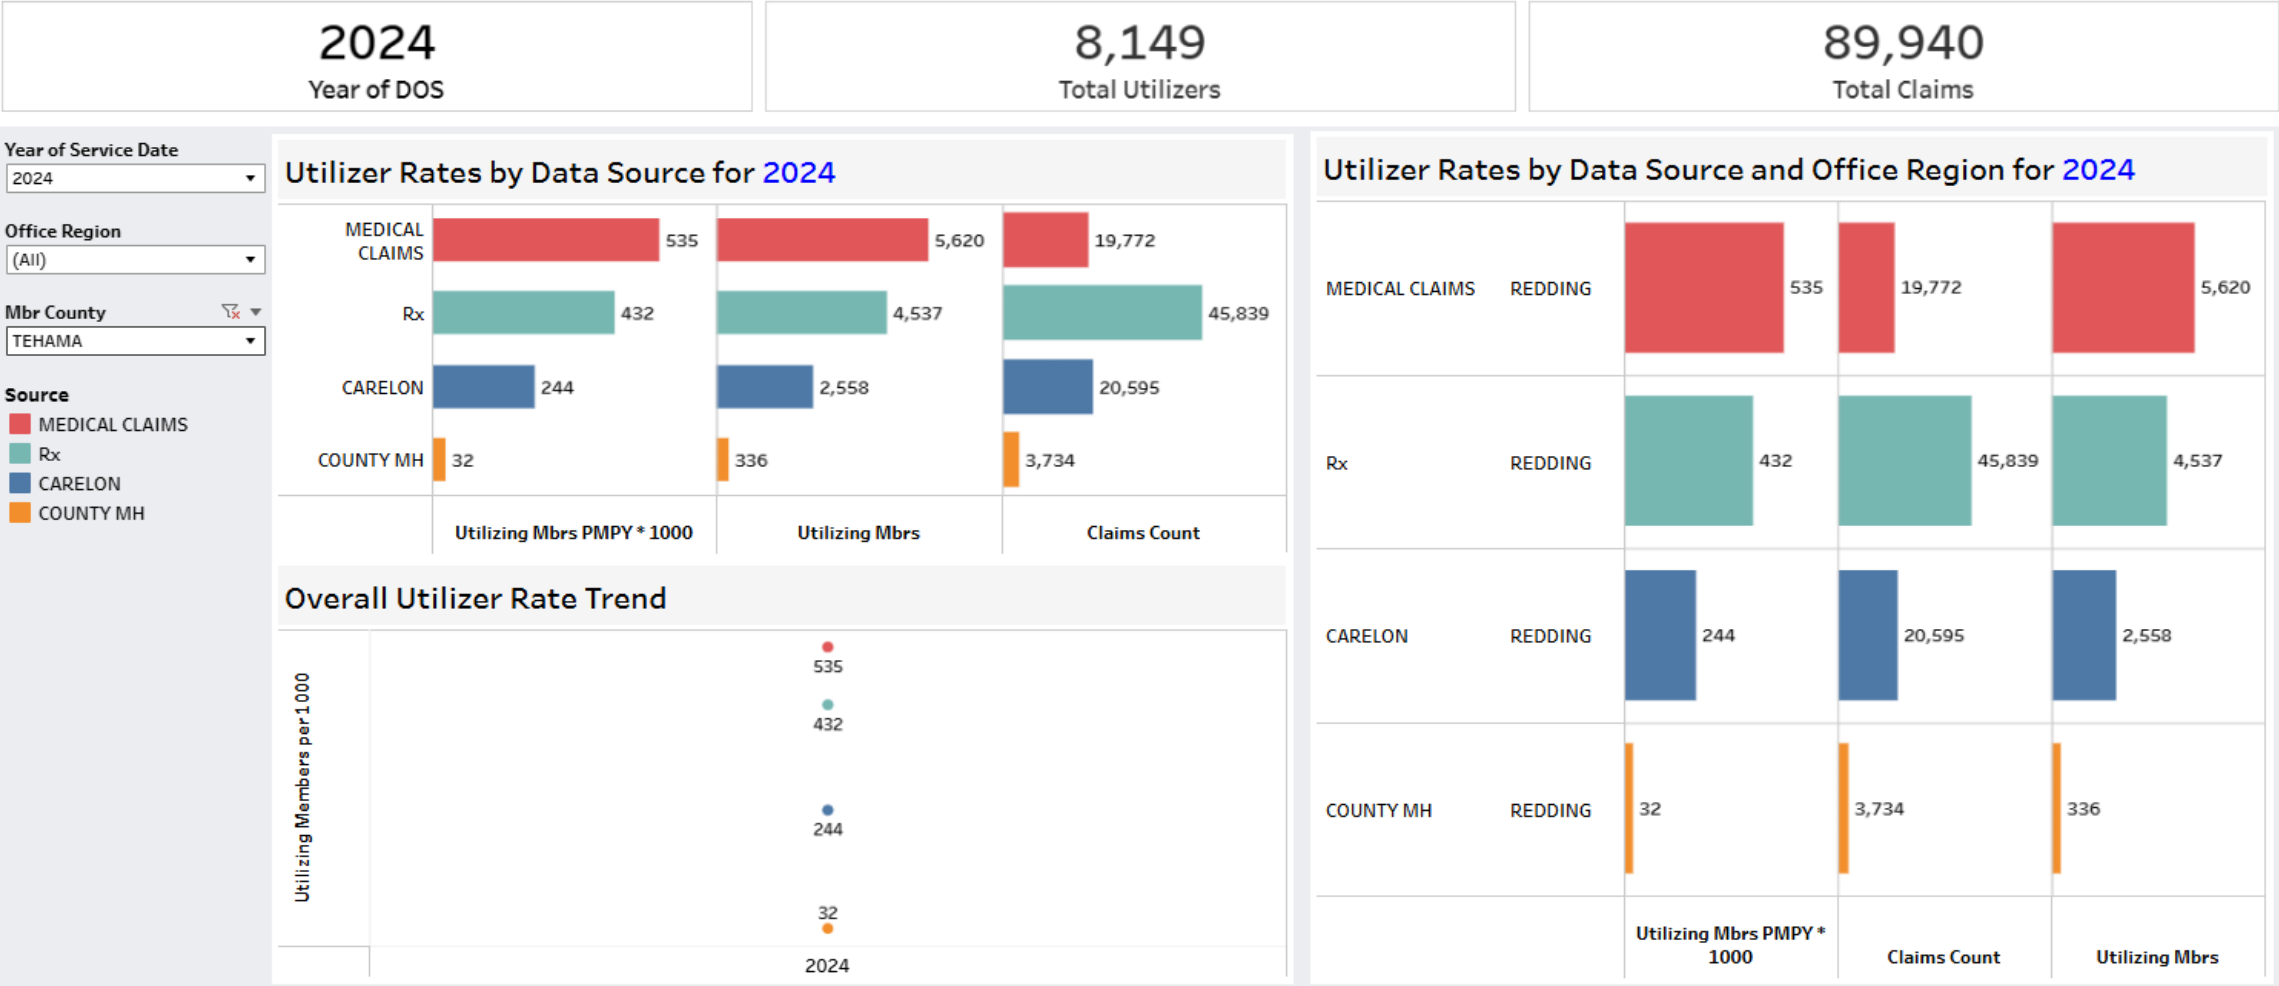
2024
Year of DOS

8,149
Total Utilizers

89,940
Total Claims

Year of Service Date
2024

Office Region
(All)

Mbr County
TEHAMA

Source
MEDICAL CLAIMS
Rx
CARELON
COUNTY MH

Utilizer Rates by Data Source for 2024

| | Utilizing Mbrs PMPY * 1000 | Utilizing Mbrs | Claims Count |
|---|---|---|---|
| MEDICAL CLAIMS | 535 | 5,620 | 19,772 |
| Rx | 432 | 4,537 | 45,839 |
| CARELON | 244 | 2,558 | 20,595 |
| COUNTY MH | 32 | 336 | 3,734 |

Overall Utilizer Rate Trend

Utilizing Members per 1000

535
432
244
32
2024

Utilizer Rates by Data Source and Office Region for 2024

| | | Utilizing Mbrs PMPY * 1000 | Claims Count | Utilizing Mbrs |
|---|---|---|---|---|
| MEDICAL CLAIMS | REDDING | 535 | 19,772 | 5,620 |
| Rx | REDDING | 432 | 45,839 | 4,537 |
| CARELON | REDDING | 244 | 20,595 | 2,558 |
| COUNTY MH | REDDING | 32 | 3,734 | 336 |